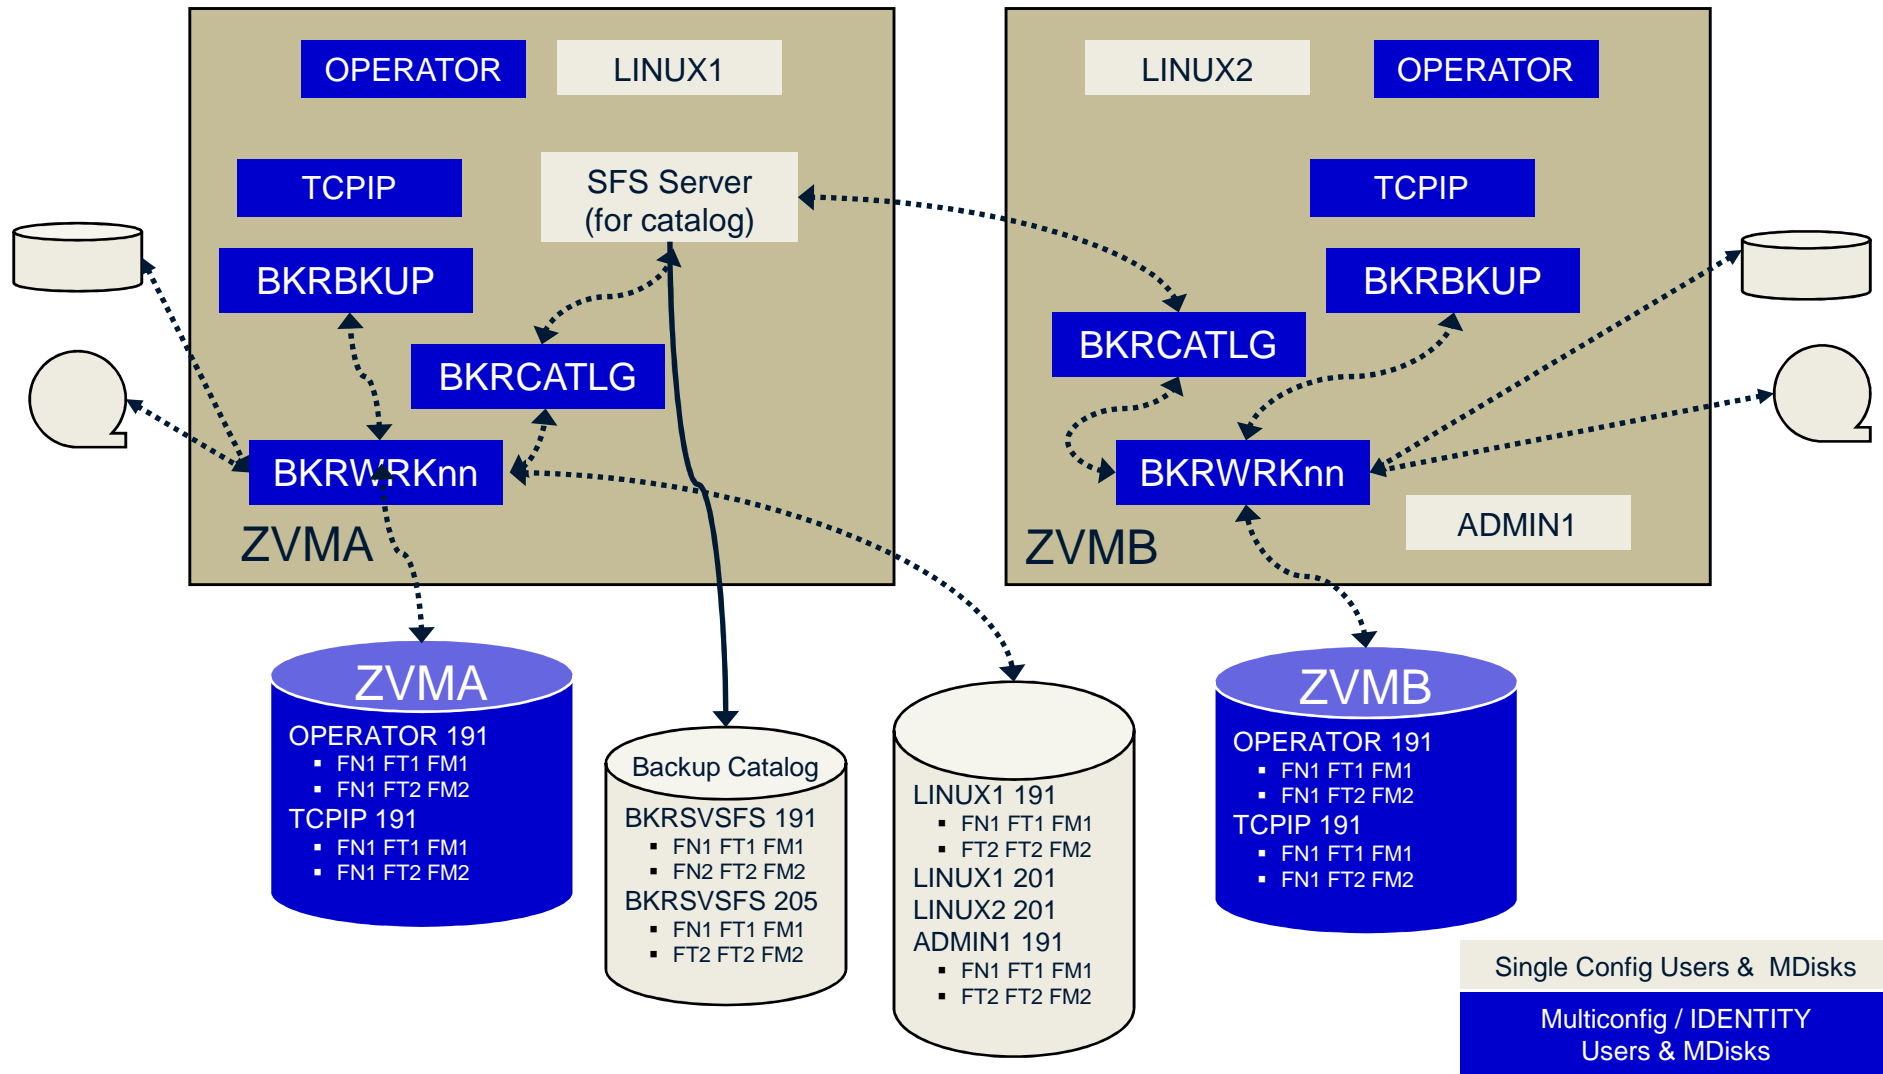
OPERATOR
LINUX1
TCPIP
SFS Server (for catalog)
BKRBKUP
BKRCATLG
BKRWRKnn
ZVMA

LINUX2
OPERATOR
TCPIP
BKRBKUP
BKRCATLG
BKRWRKnn
ADMIN1
ZVMB

ZVMA
OPERATOR 191
▪ FN1 FT1 FM1
▪ FN1 FT2 FM2
TCPIP 191
▪ FN1 FT1 FM1
▪ FN1 FT2 FM2

Backup Catalog
BKRSVSFS 191
▪ FN1 FT1 FM1
▪ FN2 FT2 FM2
BKRSVSFS 205
▪ FN1 FT1 FM1
▪ FT2 FT2 FM2

LINUX1 191
▪ FN1 FT1 FM1
▪ FT2 FT2 FM2
LINUX1 201
LINUX2 201
ADMIN1 191
▪ FN1 FT1 FM1
▪ FT2 FT2 FM2

ZVMB
OPERATOR 191
▪ FN1 FT1 FM1
▪ FN1 FT2 FM2
TCPIP 191
▪ FN1 FT1 FM1
▪ FN1 FT2 FM2

Single Config Users & MDisks
Multiconfig / IDENTITY Users & MDisks